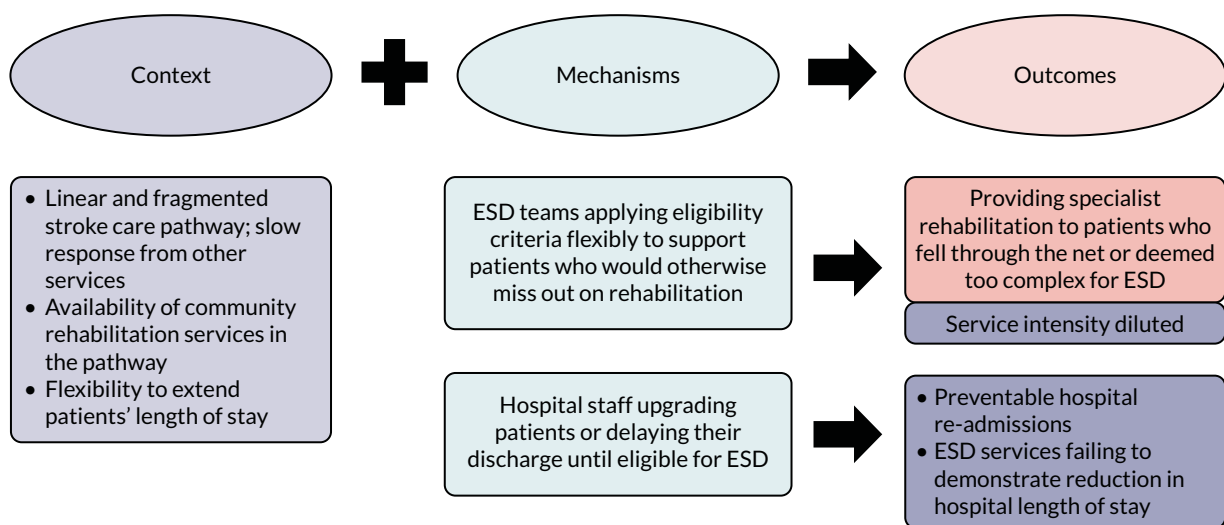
Context

Mechanisms

Outcomes

- Linear and fragmented stroke care pathway; slow response from other services
- Availability of community rehabilitation services in the pathway
- Flexibility to extend patients' length of stay

ESD teams applying eligibility criteria flexibly to support patients who would otherwise miss out on rehabilitation

Providing specialist rehabilitation to patients who fell through the net or deemed too complex for ESD

Service intensity diluted

Hospital staff upgrading patients or delaying their discharge until eligible for ESD

- Preventable hospital re-admissions
- ESD services failing to demonstrate reduction in hospital length of stay